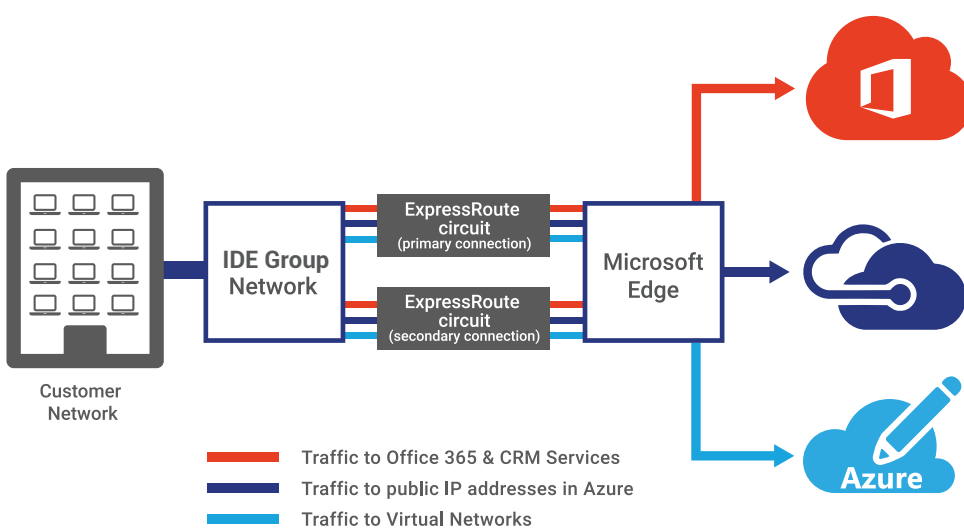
Customer Network

IDE Group Network

ExpressRoute circuit (primary connection)

ExpressRoute circuit (secondary connection)

Microsoft Edge

Azure

Traffic to Office 365 & CRM Services
Traffic to public IP addresses in Azure
Traffic to Virtual Networks